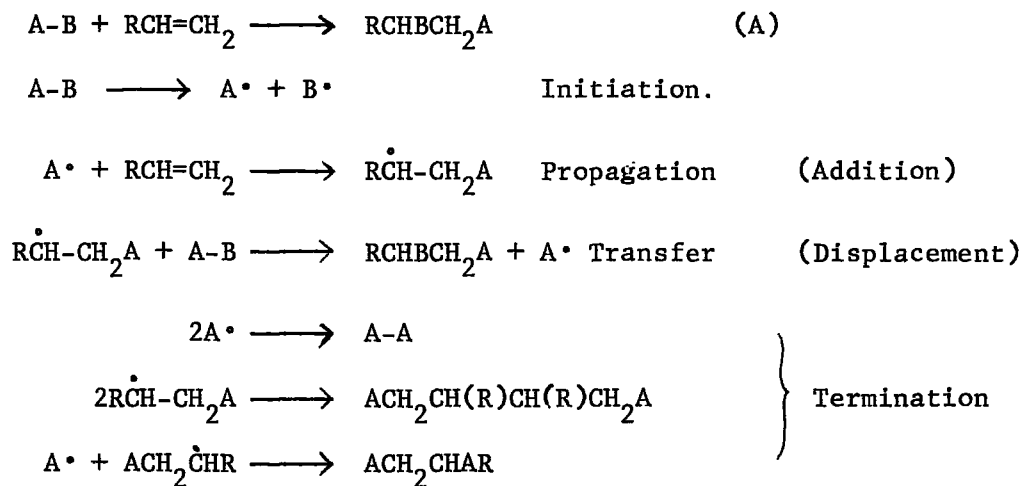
$A\text{-}B + RCH{=}CH_2 \longrightarrow RCHBCH_2A$ (A)

$A\text{-}B \longrightarrow A\cdot + B\cdot$ Initiation.

$A\cdot + RCH{=}CH_2 \longrightarrow R\dot{C}H\text{-}CH_2A$ Propagation (Addition)

$R\dot{C}H\text{-}CH_2A + A\text{-}B \longrightarrow RCHBCH_2A + A\cdot$ Transfer (Displacement)

$2A\cdot \longrightarrow A\text{-}A$

$2R\dot{C}H\text{-}CH_2A \longrightarrow ACH_2CH(R)CH(R)CH_2A$

$A\cdot + ACH_2\dot{C}HR \longrightarrow ACH_2CHAR$

Termination